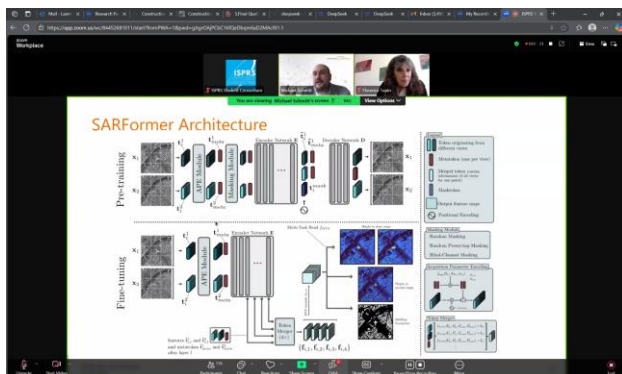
Workplace

ISPRS

You are viewing Michael Schmitt's screen

View Options

SARFormer Architecture

Pre-training

Fine-tuning

APE Module

Masking Module

Encoder Network E

Decoder Network D

Encoder Network E

Decoder Network D

Token Merger

Multi-Task Head

Masking Module

Random Masking

Random Processing Masking

Mixed-Channel Masking

Acquisition Parameter Encoding

Token Merger